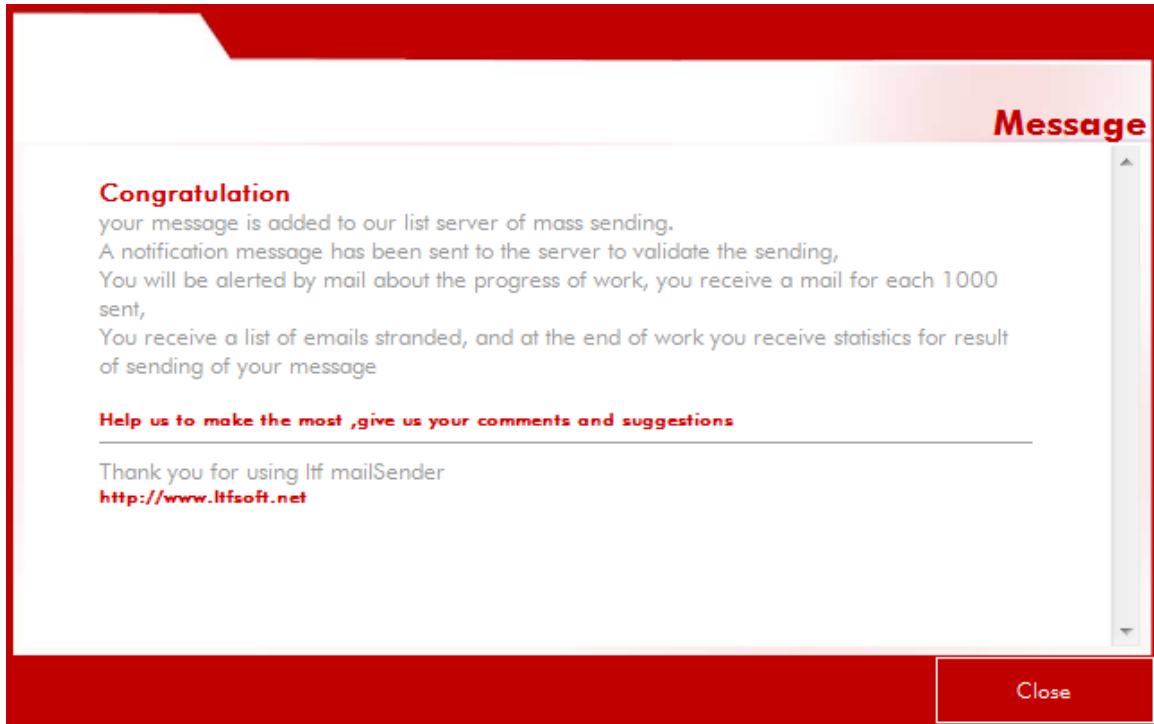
Message

Congratulation
your message is added to our list server of mass sending.
A notification message has been sent to the server to validate the sending,
You will be alerted by mail about the progress of work, you receive a mail for each 1000 sent,
You receive a list of emails stranded, and at the end of work you receive statistics for result of sending of your message

Help us to make the most ,give us your comments and suggestions

Thank you for using ltf mailSender
http://www.ltfsoft.net

Close